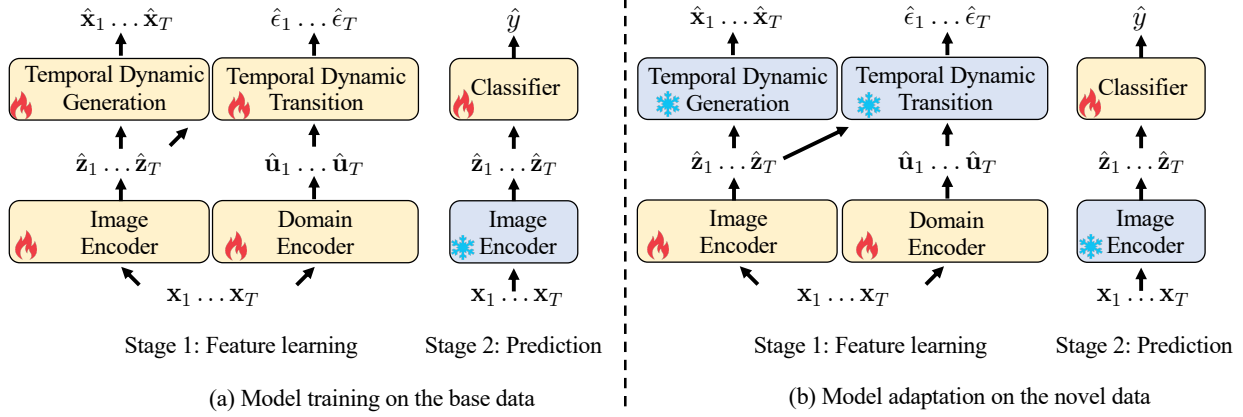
$\hat{\mathbf{x}}_1 \ldots \hat{\mathbf{x}}_T$

$\hat{\epsilon}_1 \ldots \hat{\epsilon}_T$

$\hat{y}$

Temporal Dynamic Generation

Temporal Dynamic Transition

Classifier

$\hat{\mathbf{z}}_1 \ldots \hat{\mathbf{z}}_T$

$\hat{\mathbf{u}}_1 \ldots \hat{\mathbf{u}}_T$

$\hat{\mathbf{z}}_1 \ldots \hat{\mathbf{z}}_T$

Image Encoder

Domain Encoder

Image Encoder

$\mathbf{x}_1 \ldots \mathbf{x}_T$

$\mathbf{x}_1 \ldots \mathbf{x}_T$

Stage 1: Feature learning

Stage 2: Prediction

(a) Model training on the base data

$\hat{\mathbf{x}}_1 \ldots \hat{\mathbf{x}}_T$

$\hat{\epsilon}_1 \ldots \hat{\epsilon}_T$

$\hat{y}$

Temporal Dynamic Generation

Temporal Dynamic Transition

Classifier

$\hat{\mathbf{z}}_1 \ldots \hat{\mathbf{z}}_T$

$\hat{\mathbf{u}}_1 \ldots \hat{\mathbf{u}}_T$

$\hat{\mathbf{z}}_1 \ldots \hat{\mathbf{z}}_T$

Image Encoder

Domain Encoder

Image Encoder

$\mathbf{x}_1 \ldots \mathbf{x}_T$

$\mathbf{x}_1 \ldots \mathbf{x}_T$

Stage 1: Feature learning

Stage 2: Prediction

(b) Model adaptation on the novel data